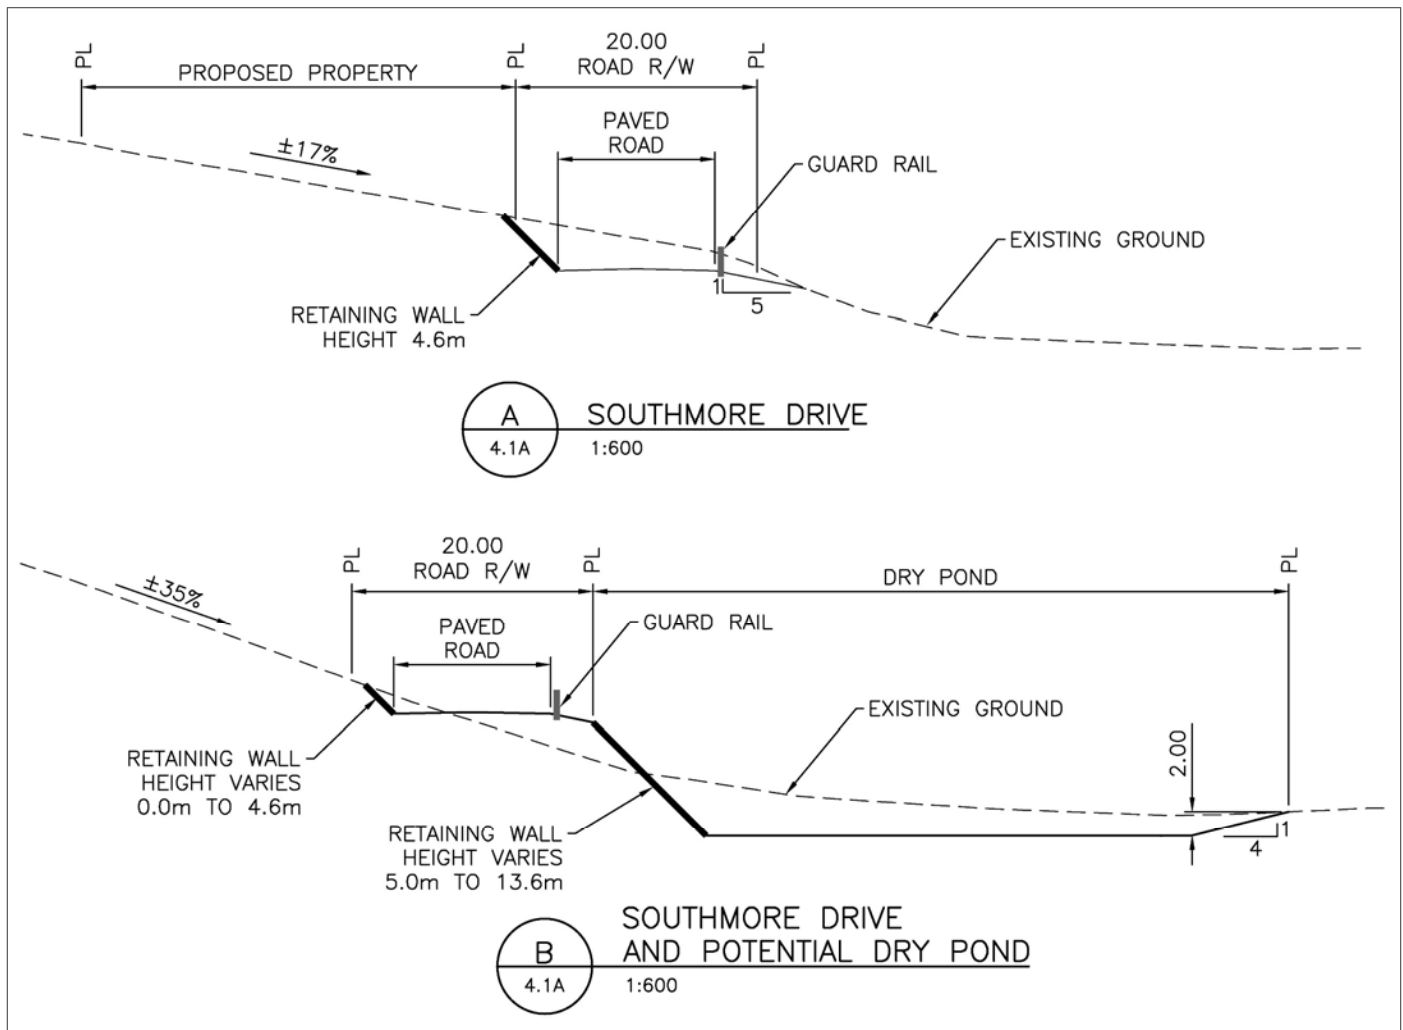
PL
PROPOSED PROPERTY
PL
20.00
ROAD R/W
PL
±17%
PAVED ROAD
GUARD RAIL
EXISTING GROUND
1
5
RETAINING WALL HEIGHT 4.6m

A
4.1A
SOUTHMORE DRIVE
1:600

PL
20.00
ROAD R/W
PL
DRY POND
PL
±35%
PAVED ROAD
GUARD RAIL
EXISTING GROUND
2.00
RETAINING WALL HEIGHT VARIES 0.0m TO 4.6m
RETAINING WALL HEIGHT VARIES 5.0m TO 13.6m
1
4

B
4.1A
SOUTHMORE DRIVE AND POTENTIAL DRY POND
1:600